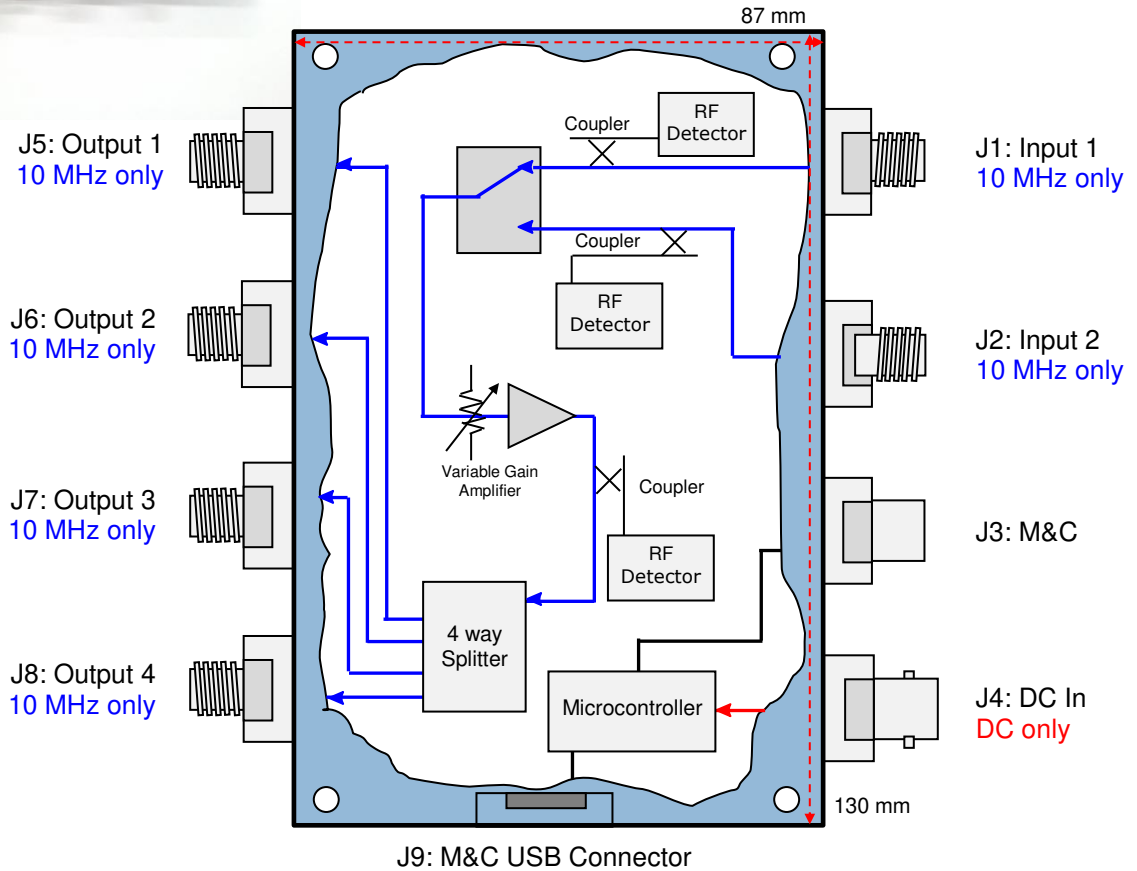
87 mm

J5: Output 1
10 MHz only

J6: Output 2
10 MHz only

J7: Output 3
10 MHz only

J8: Output 4
10 MHz only

Coupler

RF Detector

Coupler

RF Detector

Variable Gain Amplifier

Coupler

RF Detector

4 way Splitter

Microcontroller

J1: Input 1
10 MHz only

J2: Input 2
10 MHz only

J3: M&C

J4: DC In
DC only

130 mm

J9: M&C USB Connector